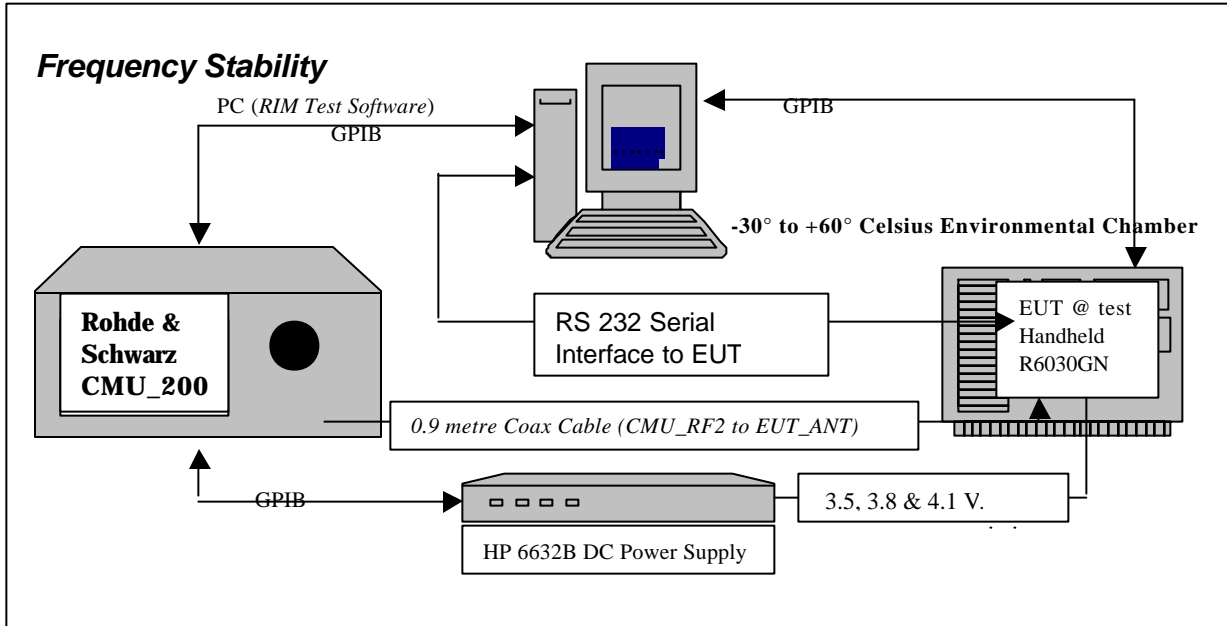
Frequency Stability

PC (RIM Test Software)
GPIB

GPIB

-30° to +60° Celsius Environmental Chamber

Rohde & Schwarz CMU_200

RS 232 Serial Interface to EUT

EUT @ test Handheld R6030GN

0.9 metre Coax Cable (CMU_RF2 to EUT_ANT)

GPIB

3.5, 3.8 & 4.1 V.

HP 6632B DC Power Supply